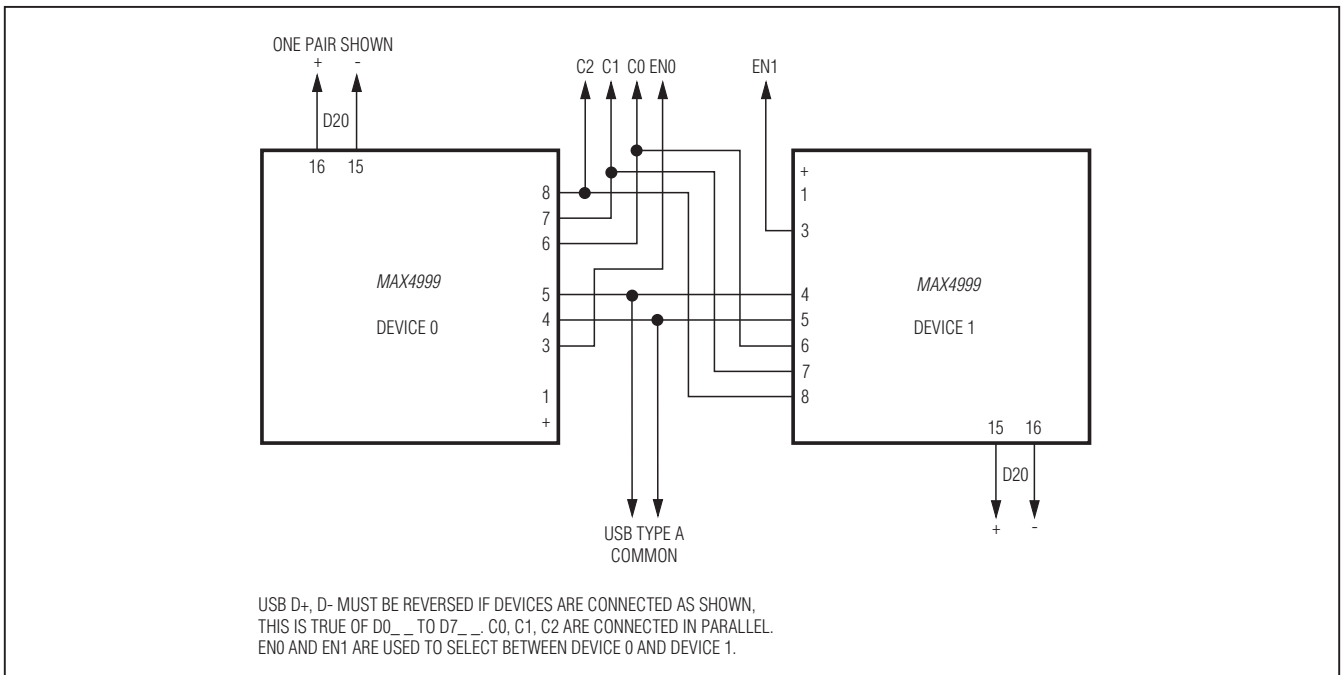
ONE PAIR SHOWN
+ -
D20
16 15

C2 C1 C0 EN0

EN1

8
7
6
MAX4999
DEVICE 0
5
4
3
1
+

+
1
3
4
MAX4999
DEVICE 1
5
6
7
8
15 16
D20
+ -

USB TYPE A
COMMON

USB D+, D- MUST BE REVERSED IF DEVICES ARE CONNECTED AS SHOWN, THIS IS TRUE OF D0_ _ TO D7_ _. C0, C1, C2 ARE CONNECTED IN PARALLEL. EN0 AND EN1 ARE USED TO SELECT BETWEEN DEVICE 0 AND DEVICE 1.